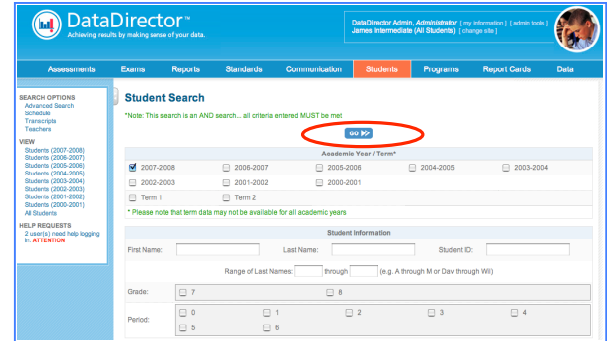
DataDirector™
Achieving results by making sense of your data.

DataDirector Admin, Administrator [ my information ] [ admin tools ]
James Intermediate (All Students) [ change site ]

Assessments Exams Reports Standards Communication Students Programs Report Cards Data

SEARCH OPTIONS
Advanced Search
Schedule
Transcripts
Teachers

VIEW
Students (2007-2008)
Students (2006-2007)
Students (2005-2006)
Students (2004-2005)
Students (2003-2004)
Students (2002-2003)
Students (2001-2002)
Students (2000-2001)
All Students

HELP REQUESTS
2 user(s) need help logging in. ATTENTION

Student Search

*Note: This search is an AND search... all criteria entered MUST be met

GO

Academic Year / Term*

2007-2008 2006-2007 2005-2006 2004-2005 2003-2004
2002-2003 2001-2002 2000-2001
Term 1 Term 2

* Please note that term data may not be available for all academic years

Student Information

First Name: Last Name: Student ID:

Range of Last Names: through (e.g. A through M or Dav through Wil)

Grade: 7 8

Period: 0 1 2 3 4 5 6